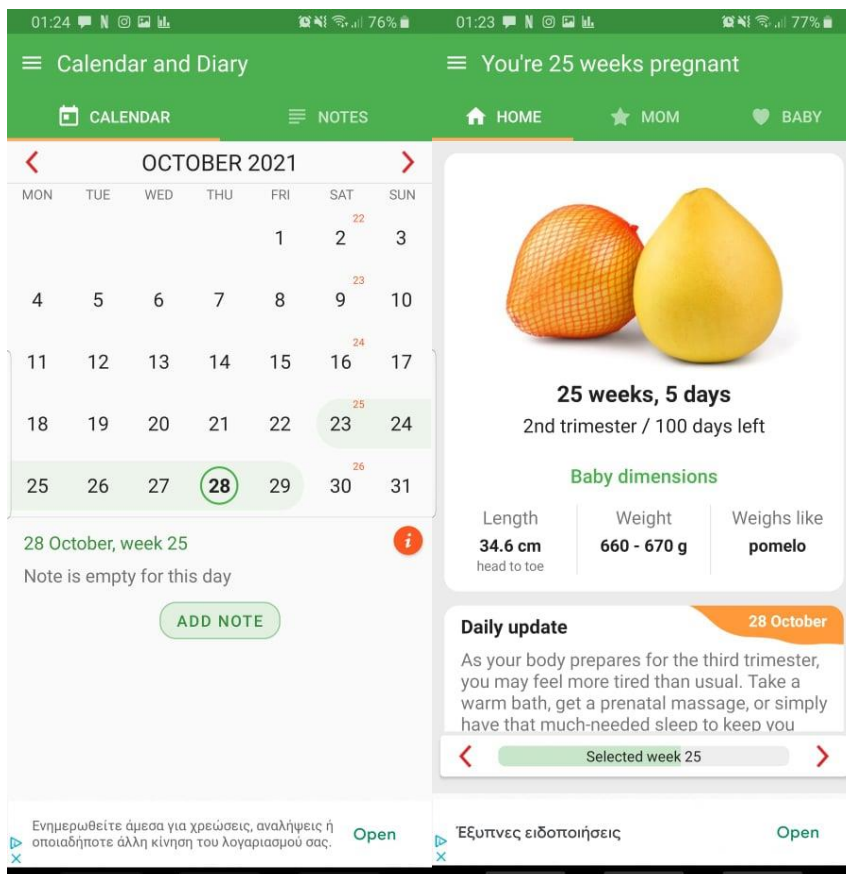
01:24 76%

≡ Calendar and Diary

CALENDAR NOTES

‹ OCTOBER 2021 ›

| MON | TUE | WED | THU | FRI | SAT | SUN |
|---|---|---|---|---|---|---|
| | | | | 1 | 22 2 | 3 |
| 4 | 5 | 6 | 7 | 8 | 23 9 | 10 |
| 11 | 12 | 13 | 14 | 15 | 24 16 | 17 |
| 18 | 19 | 20 | 21 | 22 | 25 23 | 24 |
| 25 | 26 | 27 | 28 | 29 | 26 30 | 31 |

28 October, week 25

Note is empty for this day

ADD NOTE

Ενημερωθείτε άμεσα για χρεώσεις, αναλήψεις ή οποιαδήποτε άλλη κίνηση του λογαριασμού σας. Open

01:23 77%

≡ You're 25 weeks pregnant

HOME MOM BABY

25 weeks, 5 days

2nd trimester / 100 days left

Baby dimensions

| Length | Weight | Weighs like |
|---|---|---|
| 34.6 cm head to toe | 660 - 670 g | pomelo |

Daily update 28 October

As your body prepares for the third trimester, you may feel more tired than usual. Take a warm bath, get a prenatal massage, or simply have that much-needed sleep to keep you

‹ Selected week 25 ›

Έξυπνες ειδοποιήσεις Open